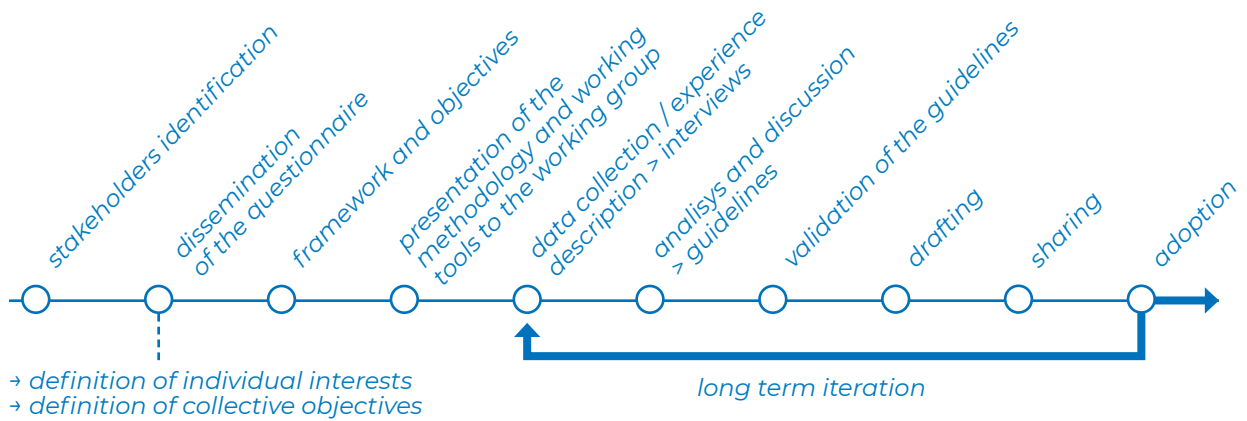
stakeholders identification

dissemination of the questionnaire

framework and objectives

presentation of the methodology and working tools to the working group

data collection / experience description > interviews

analisys and discussion > guidelines

validation of the guidelines

drafting

sharing

adoption

→ definition of individual interests
→ definition of collective objectives

long term iteration